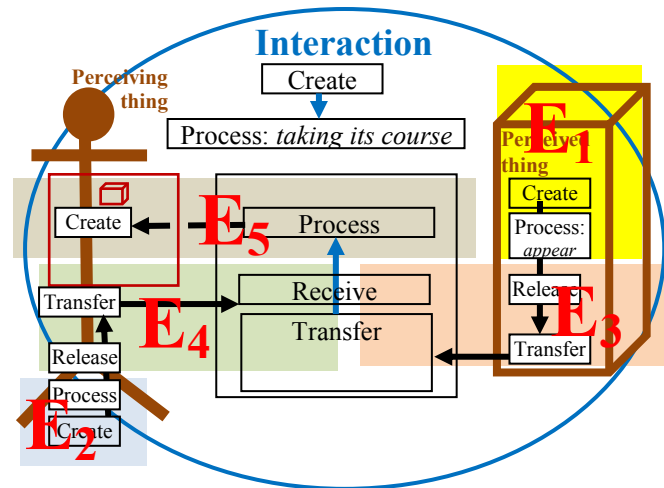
Interaction

Create

Process: *taking its course*

Perceiving thing

Perceived thing

$E_1$

Create

Process: *appear*

Release

$E_3$

Transfer

Create

$E_5$

Process

Receive

Transfer

Transfer

$E_4$

Release

Process

Create

$E_2$